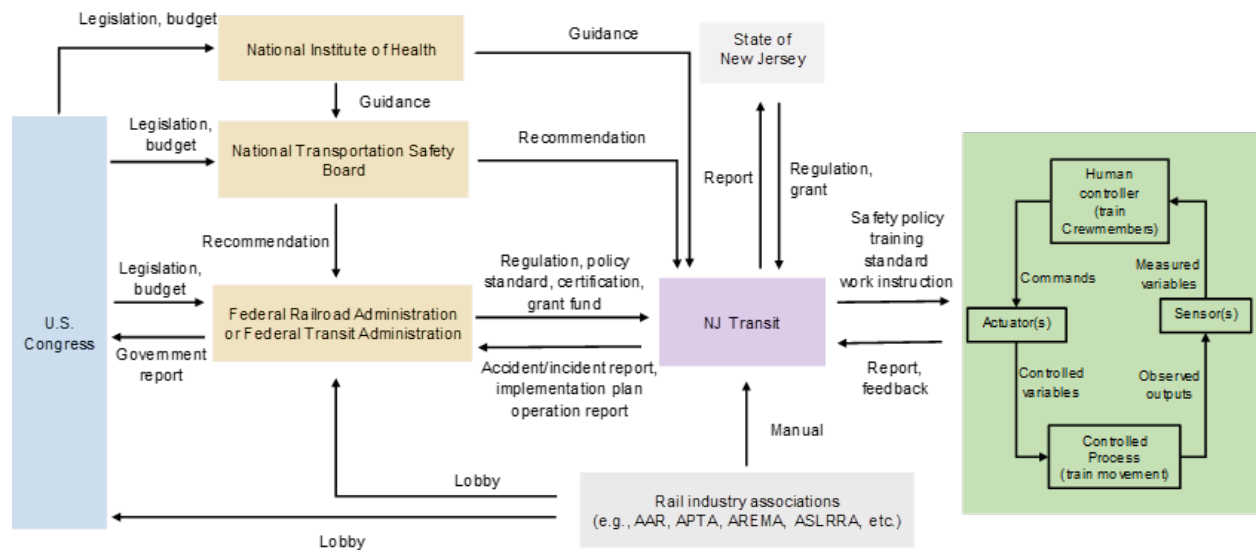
Legislation, budget

National Institute of Health

Guidance

State of New Jersey

Guidance

Legislation, budget

National Transportation Safety Board

Recommendation

Report

Regulation, grant

Recommendation

Safety policy training standard work instruction

Legislation, budget

Federal Railroad Administration or Federal Transit Administration

Regulation, policy standard, certification, grant fund

NJ Transit

U.S. Congress

Government report

Accident/incident report, implementation plan operation report

Report, feedback

Manual

Lobby

Rail industry associations (e.g., AAR, APTA, AREMA, ASLRRA, etc.)

Lobby

Human controller (train Crewmembers)

Commands

Measured variables

Actuator(s)

Sensor(s)

Controlled variables

Observed outputs

Controlled Process (train movement)